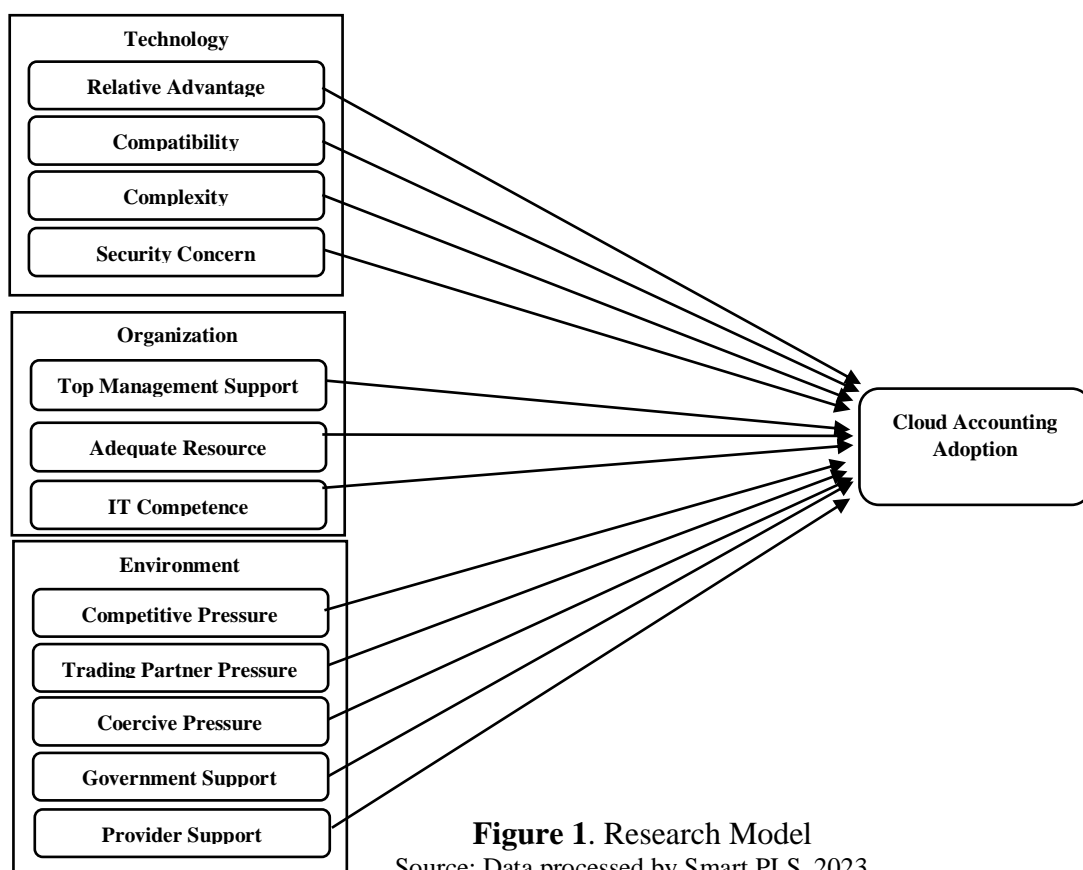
Technology

Relative Advantage

Compatibility

Complexity

Security Concern

Organization

Top Management Support

Adequate Resource

IT Competence

Environment

Competitive Pressure

Trading Partner Pressure

Coercive Pressure

Government Support

Provider Support

Cloud Accounting Adoption

**Figure 1**. Research Model
Source: Data processed by Smart PLS, 2023